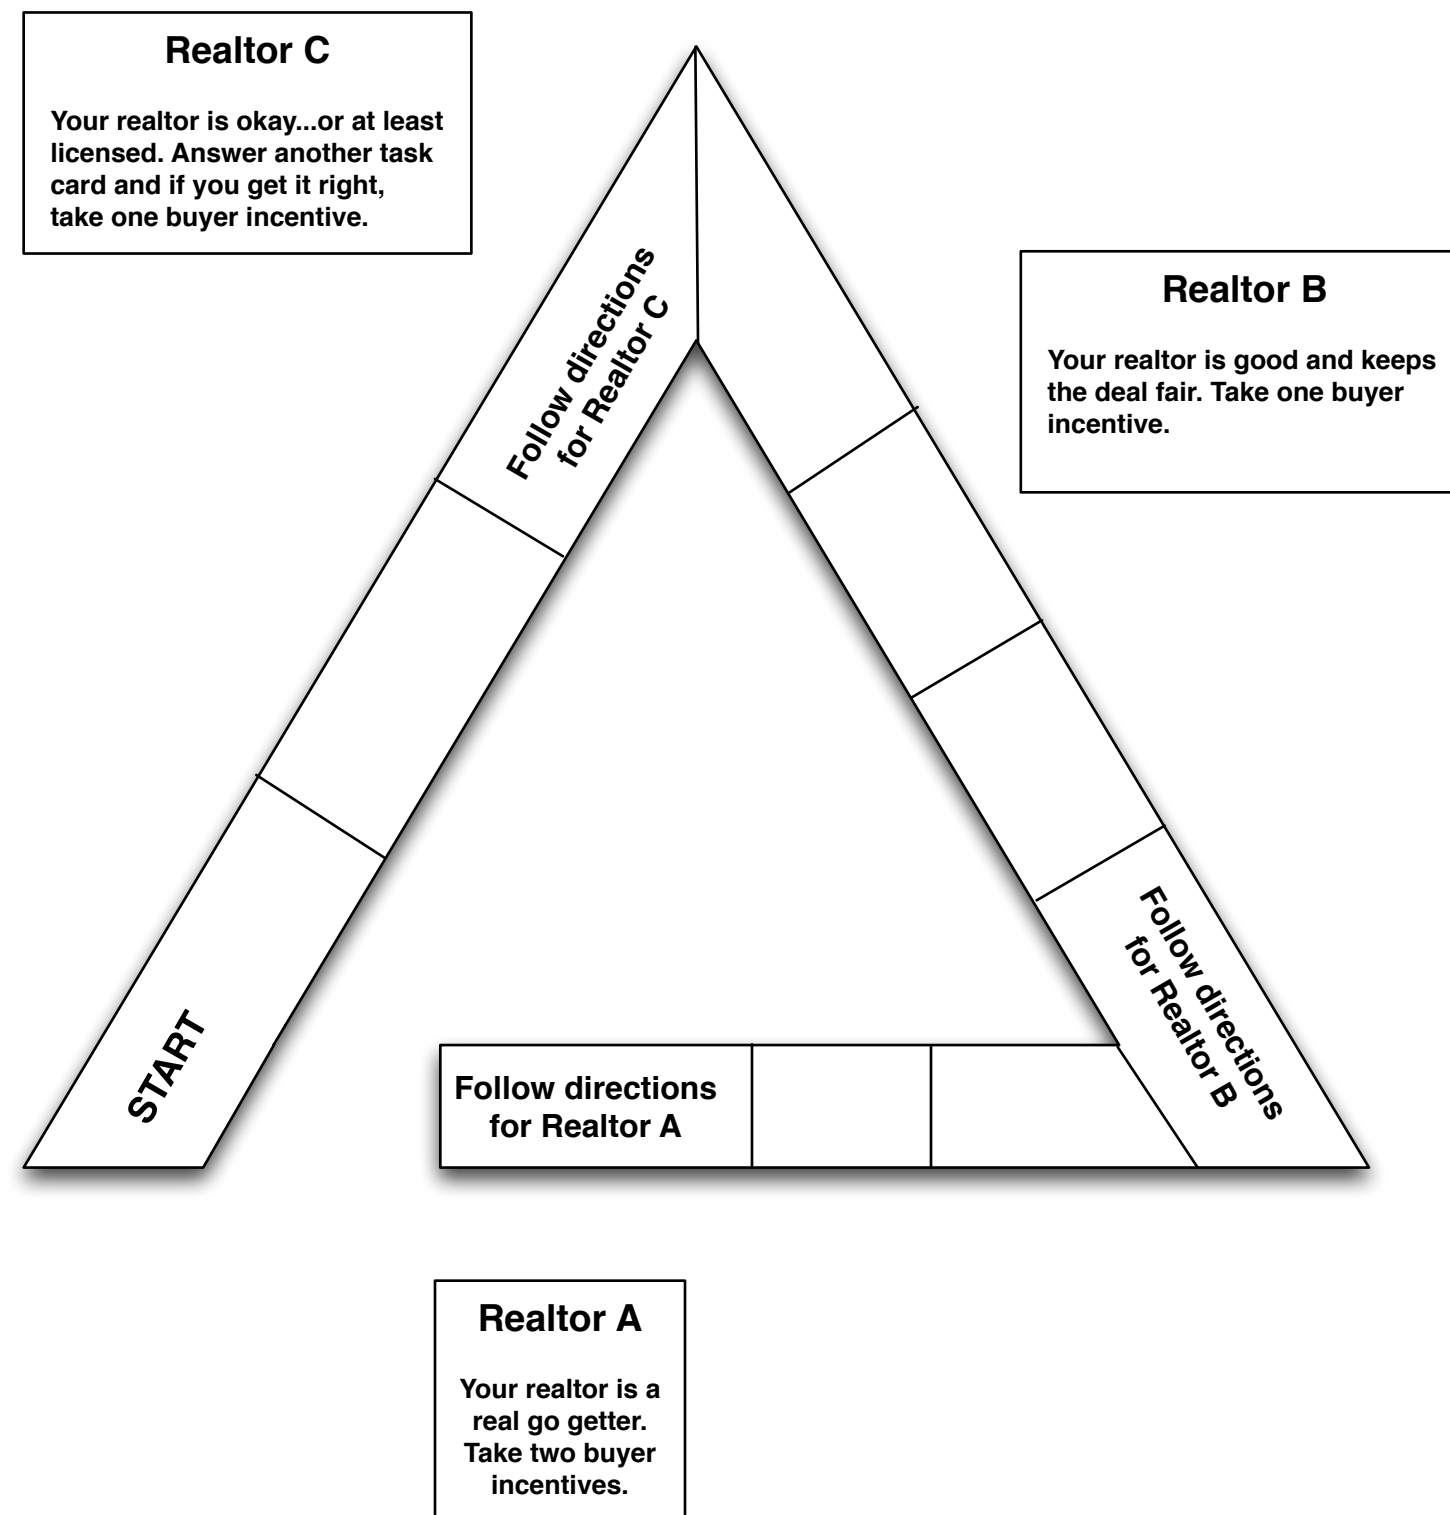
Realtor C

Your realtor is okay...or at least licensed. Answer another task card and if you get it right, take one buyer incentive.

Follow directions for Realtor C

Realtor B

Your realtor is good and keeps the deal fair. Take one buyer incentive.

START

Follow directions for Realtor B

Follow directions for Realtor A

Realtor A

Your realtor is a real go getter. Take two buyer incentives.